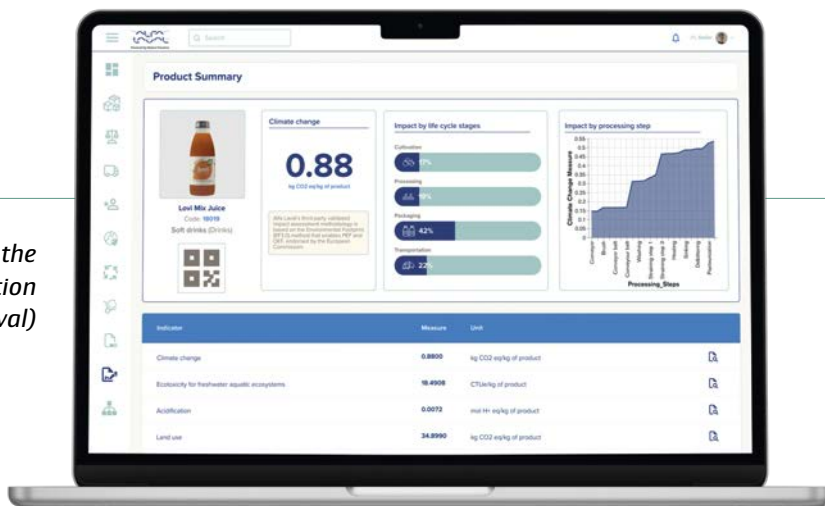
the
tion
val)

Q Search

Product Summary

Climate change

0.88

kg CO2 eq/kg of product

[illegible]

Levi Mix Juice
Code: 10019
Soft drinks (Drinks)

Impact by life cycle stages

Cultivation
17%

Processing
19%

Packaging
42%

Transportation
22%

Impact by processing step

Climate Change Measure

0.55
0.5
0.45
0.4
0.35
0.3
0.25
0.2
0.15
0.1
0.05
0

Conveyor
Brush
Conveyor belt
Conveyor belt
Washing
Straining step 1
Straining step 2
Heating
Sealing
Debittering
Pasteurization

Processing_Steps

| Indicator | Measure | Unit |
|---|---|---|
| Climate change | 0.8800 | kg CO2 eq/kg of product |
| Ecotoxicity for freshwater aquatic ecosystems | 18.4908 | CTUe/kg of product |
| Acidification | 0.0072 | mol H+ eq/kg of product |
| Land use | 34.8990 | kg CO2 eq/kg of product |